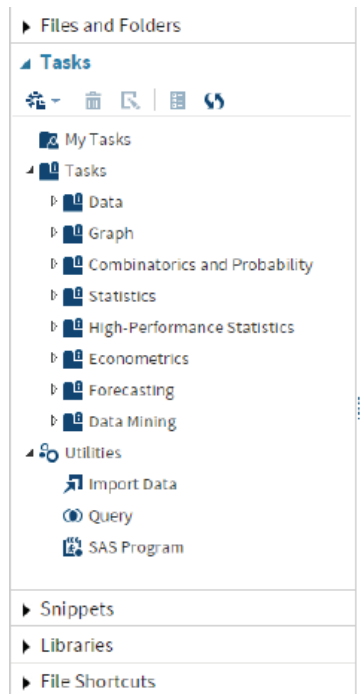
Files and Folders

Tasks

My Tasks

Tasks

Data

Graph

Combinatorics and Probability

Statistics

High-Performance Statistics

Econometrics

Forecasting

Data Mining

Utilities

Import Data

Query

SAS Program

Snippets

Libraries

File Shortcuts